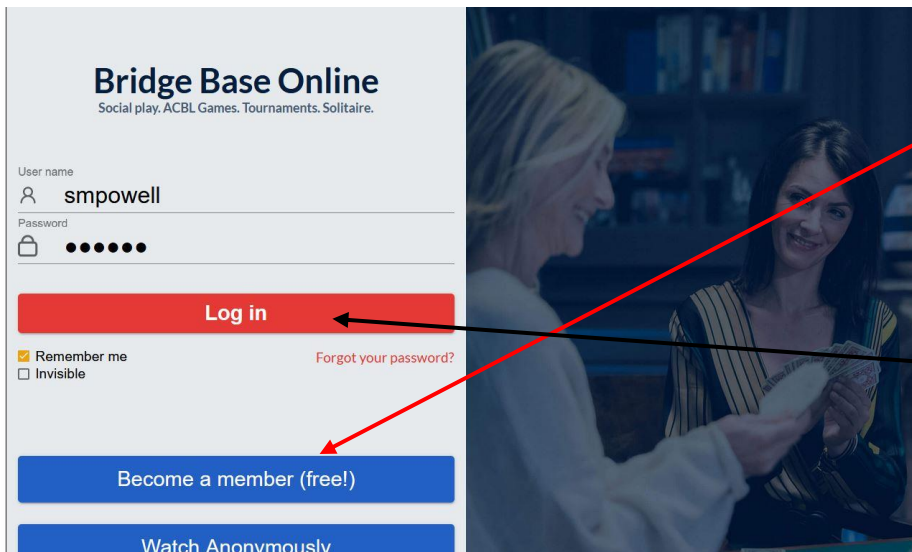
Bridge Base Online
Social play. ACBL Games. Tournaments. Solitaire.

User name
smpowell
Password
●●●●●●

Log in

Remember me
Invisible
Forgot your password?

Become a member (free!)

Watch Anonymously